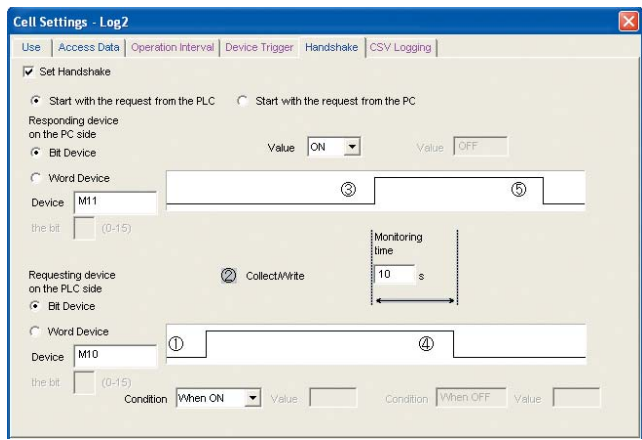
Cell Settings - Log2

Use | Access Data | Operation Interval | Device Trigger | Handshake | CSV Logging

Set Handshake

Start with the request from the PLC   Start with the request from the PC

Responding device on the PC side

Bit Device

Value ON   Value OFF

Word Device

③   ⑤

Device M11

the bit (0-15)

Monitoring time

10 s

Requesting device on the PLC side

② Collect/Write

Bit Device

Word Device

①   ④

Device M10

the bit (0-15)

Condition When ON   Value   Condition When OFF   Value